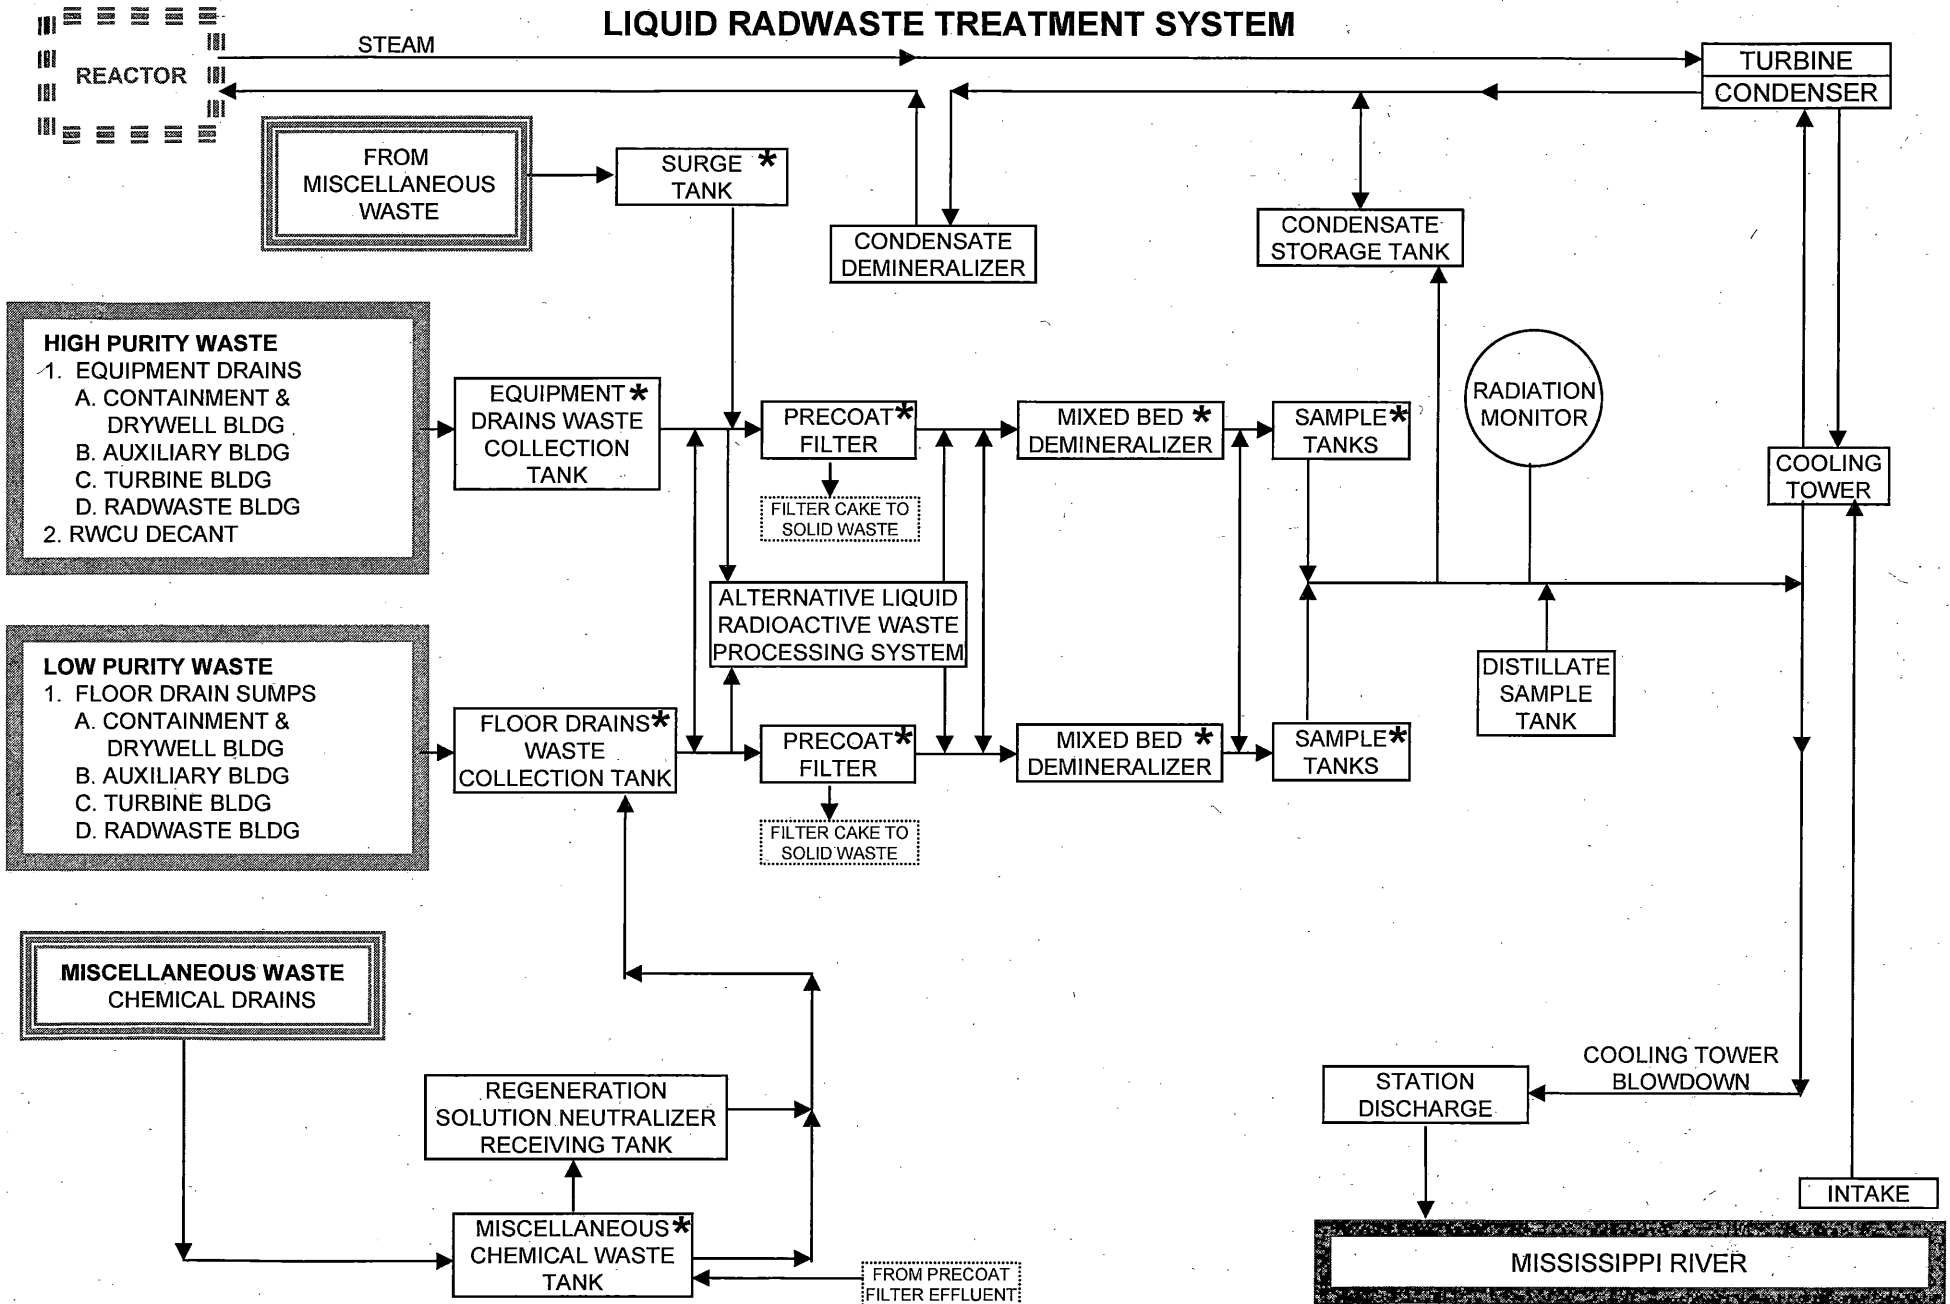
LIQUID RADWASTE TREATMENT SYSTEM

REACTOR

STEAM

TURBINE
CONDENSER

FROM MISCELLANEOUS WASTE

SURGE TANK *

CONDENSATE DEMINERALIZER

CONDENSATE STORAGE TANK

HIGH PURITY WASTE
1. EQUIPMENT DRAINS
A. CONTAINMENT & DRYWELL BLDG
B. AUXILIARY BLDG
C. TURBINE BLDG
D. RADWASTE BLDG
2. RWCU DECANT

EQUIPMENT * DRAINS WASTE COLLECTION TANK

PRECOAT * FILTER

FILTER CAKE TO SOLID WASTE

MIXED BED * DEMINERALIZER

SAMPLE * TANKS

RADIATION MONITOR

COOLING TOWER

ALTERNATIVE LIQUID RADIOACTIVE WASTE PROCESSING SYSTEM

DISTILLATE SAMPLE TANK

LOW PURITY WASTE
1. FLOOR DRAIN SUMPS
A. CONTAINMENT & DRYWELL BLDG
B. AUXILIARY BLDG
C. TURBINE BLDG
D. RADWASTE BLDG

FLOOR DRAINS * WASTE COLLECTION TANK

PRECOAT * FILTER

MIXED BED * DEMINERALIZER

SAMPLE * TANKS

FILTER CAKE TO SOLID WASTE

MISCELLANEOUS WASTE
CHEMICAL DRAINS

REGENERATION SOLUTION NEUTRALIZER RECEIVING TANK

COOLING TOWER BLOWDOWN

STATION DISCHARGE

MISCELLANEOUS * CHEMICAL WASTE TANK

FROM PRECOAT FILTER EFFLUENT

INTAKE

MISSISSIPPI RIVER